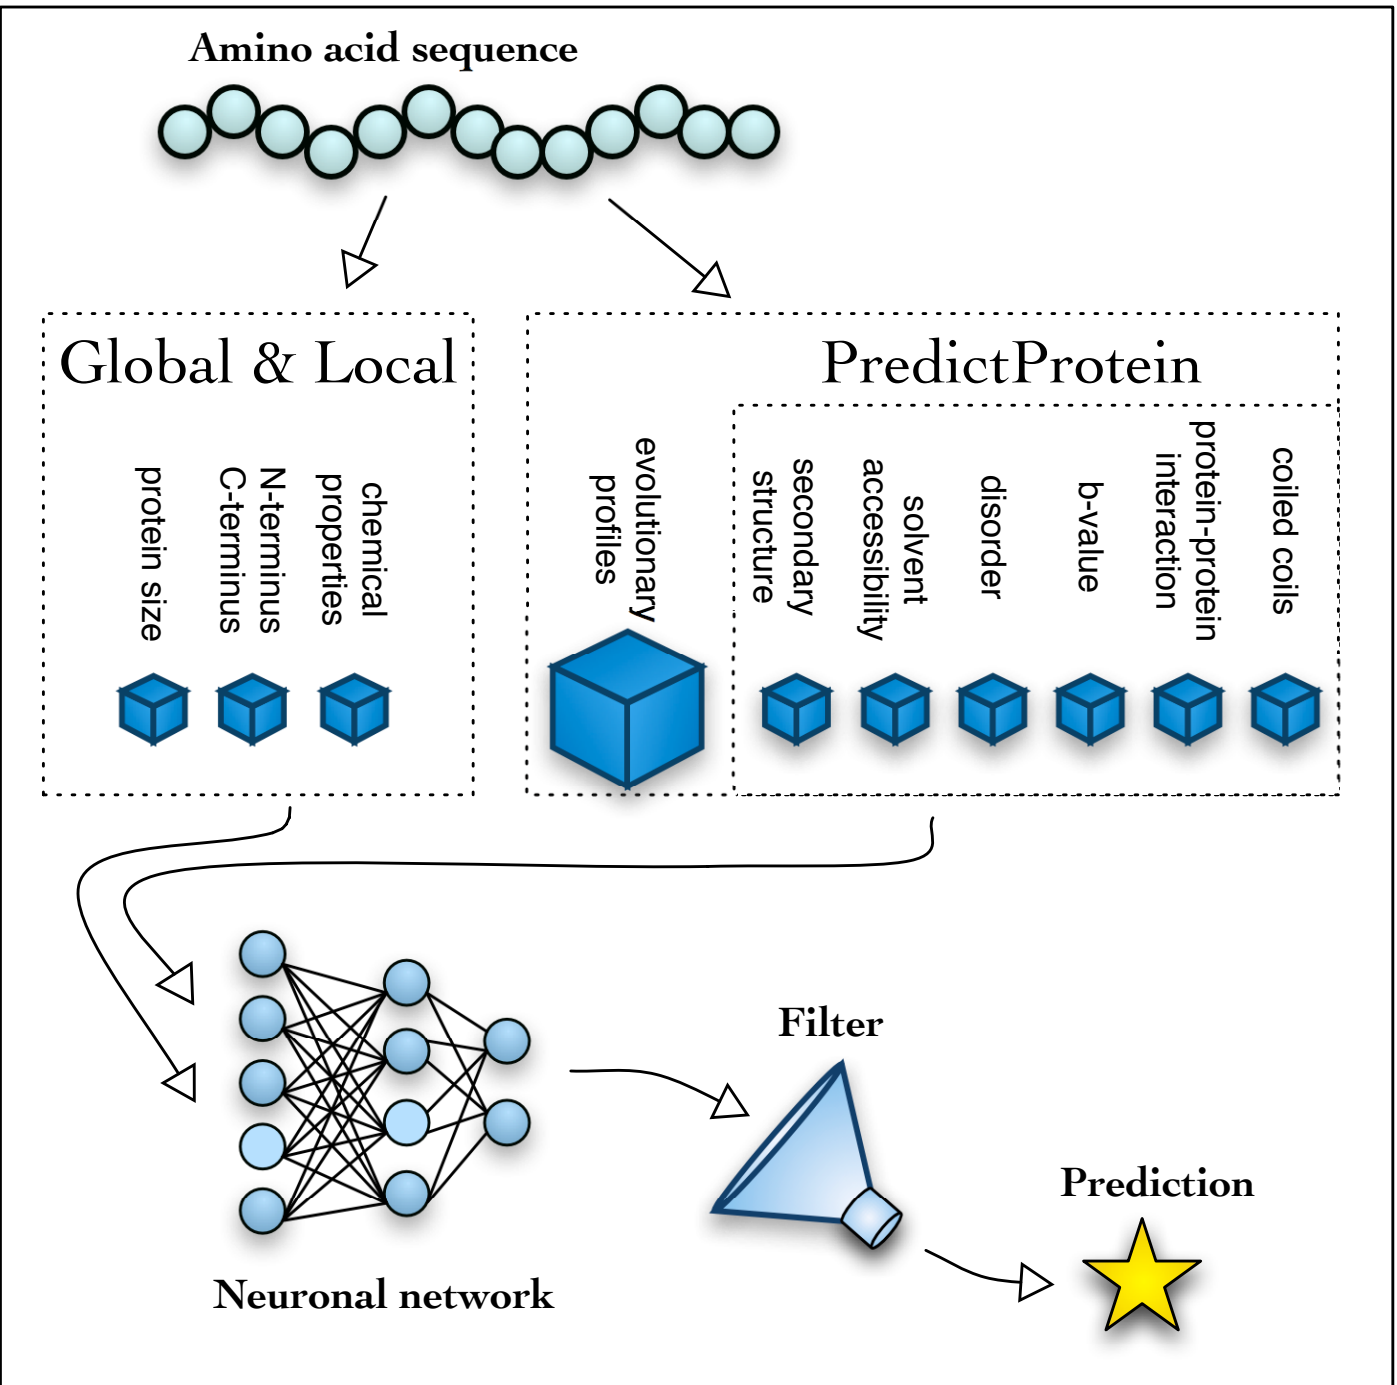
Amino acid sequence

Global & Local

protein size

N-terminus C-terminus

chemical properties

PredictProtein

evolutionary profiles

secondary structure

solvent accessibility

disorder

b-value

protein-protein interaction

coiled coils

Filter

Neuronal network

Prediction